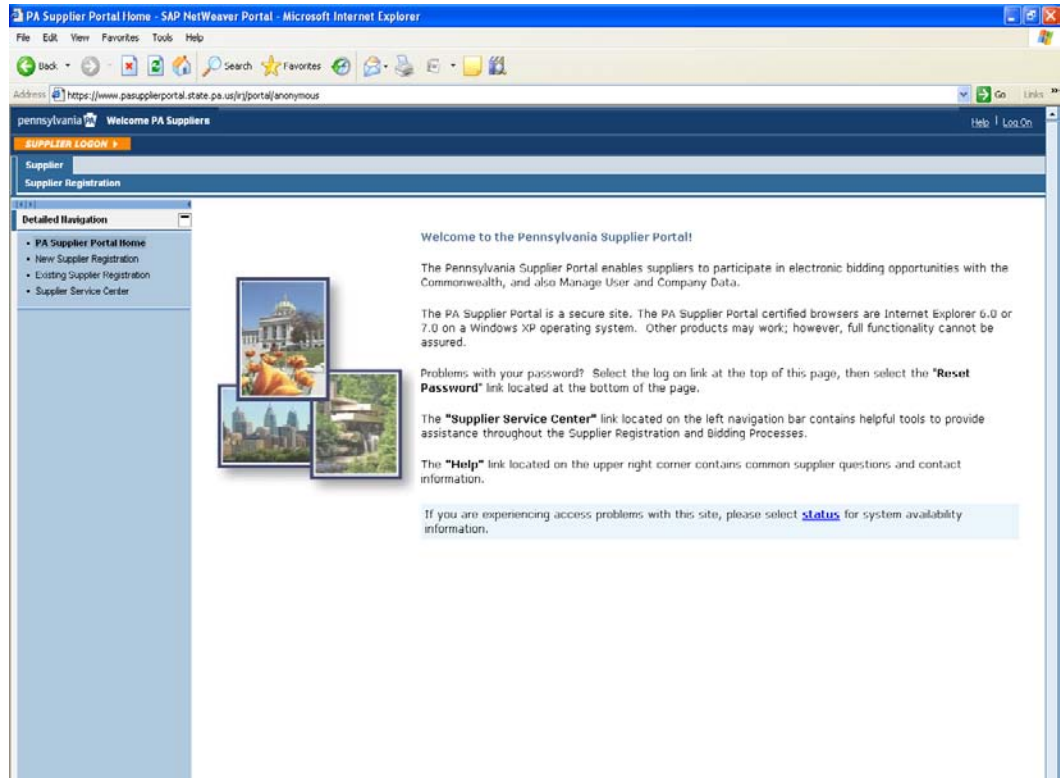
PA Supplier Portal Home - SAP NetWeaver Portal - Microsoft Internet Explorer

File Edit View Favorites Tools Help

Back Search Favorites

Address https://www.pasupplierportal.state.pa.us/irj/portal/anonymous

Go Links

pennsylvania Welcome PA Suppliers

Help | Log On

SUPPLIER LOGON ▸

Supplier

Supplier Registration

Detailed Navigation

• PA Supplier Portal Home
• New Supplier Registration
• Existing Supplier Registration
• Supplier Service Center

Welcome to the Pennsylvania Supplier Portal!

The Pennsylvania Supplier Portal enables suppliers to participate in electronic bidding opportunities with the Commonwealth, and also Manage User and Company Data.

The PA Supplier Portal is a secure site. The PA Supplier Portal certified browsers are Internet Explorer 6.0 or 7.0 on a Windows XP operating system. Other products may work; however, full functionality cannot be assured.

Problems with your password? Select the log on link at the top of this page, then select the "Reset Password" link located at the bottom of the page.

The "Supplier Service Center" link located on the left navigation bar contains helpful tools to provide assistance throughout the Supplier Registration and Bidding Processes.

The "Help" link located on the upper right corner contains common supplier questions and contact information.

If you are experiencing access problems with this site, please select status for system availability information.